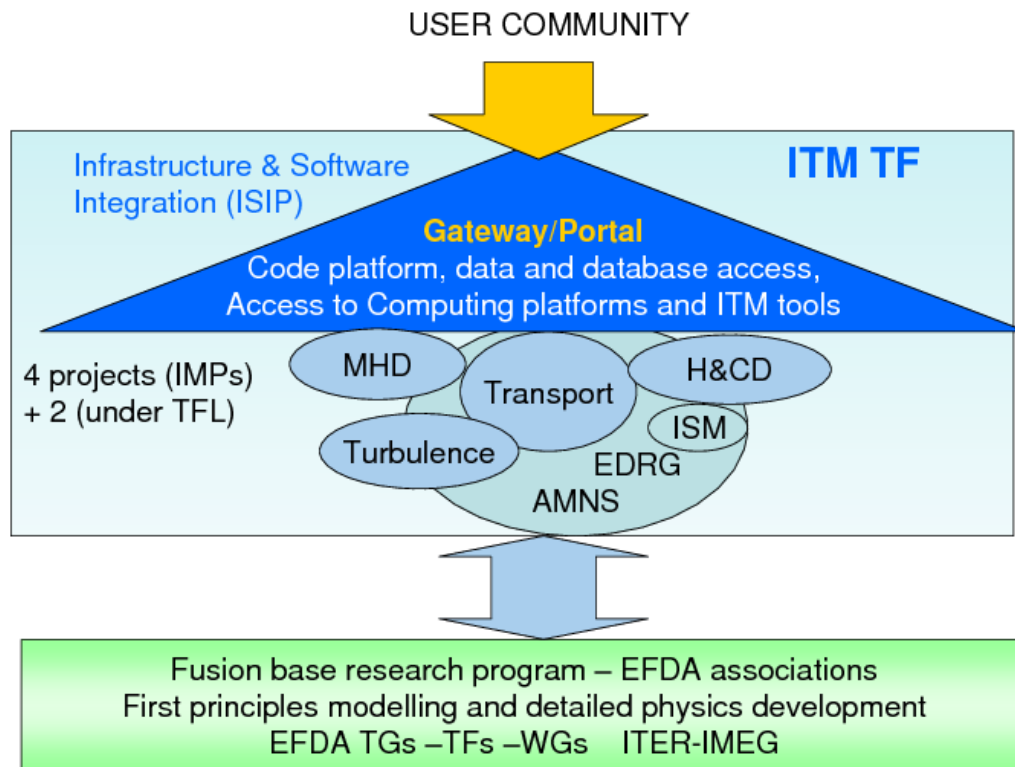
USER COMMUNITY

Infrastructure & Software Integration (ISIP)

ITM TF

Gateway/Portal
Code platform, data and database access,
Access to Computing platforms and ITM tools

4 projects (IMPs)
+ 2 (under TFL)

MHD

Transport

H&CD

ISM

Turbulence

EDRG

AMNS

Fusion base research program – EFDA associations
First principles modelling and detailed physics development
EFDA TGs –TFs –WGs    ITER-IMEG